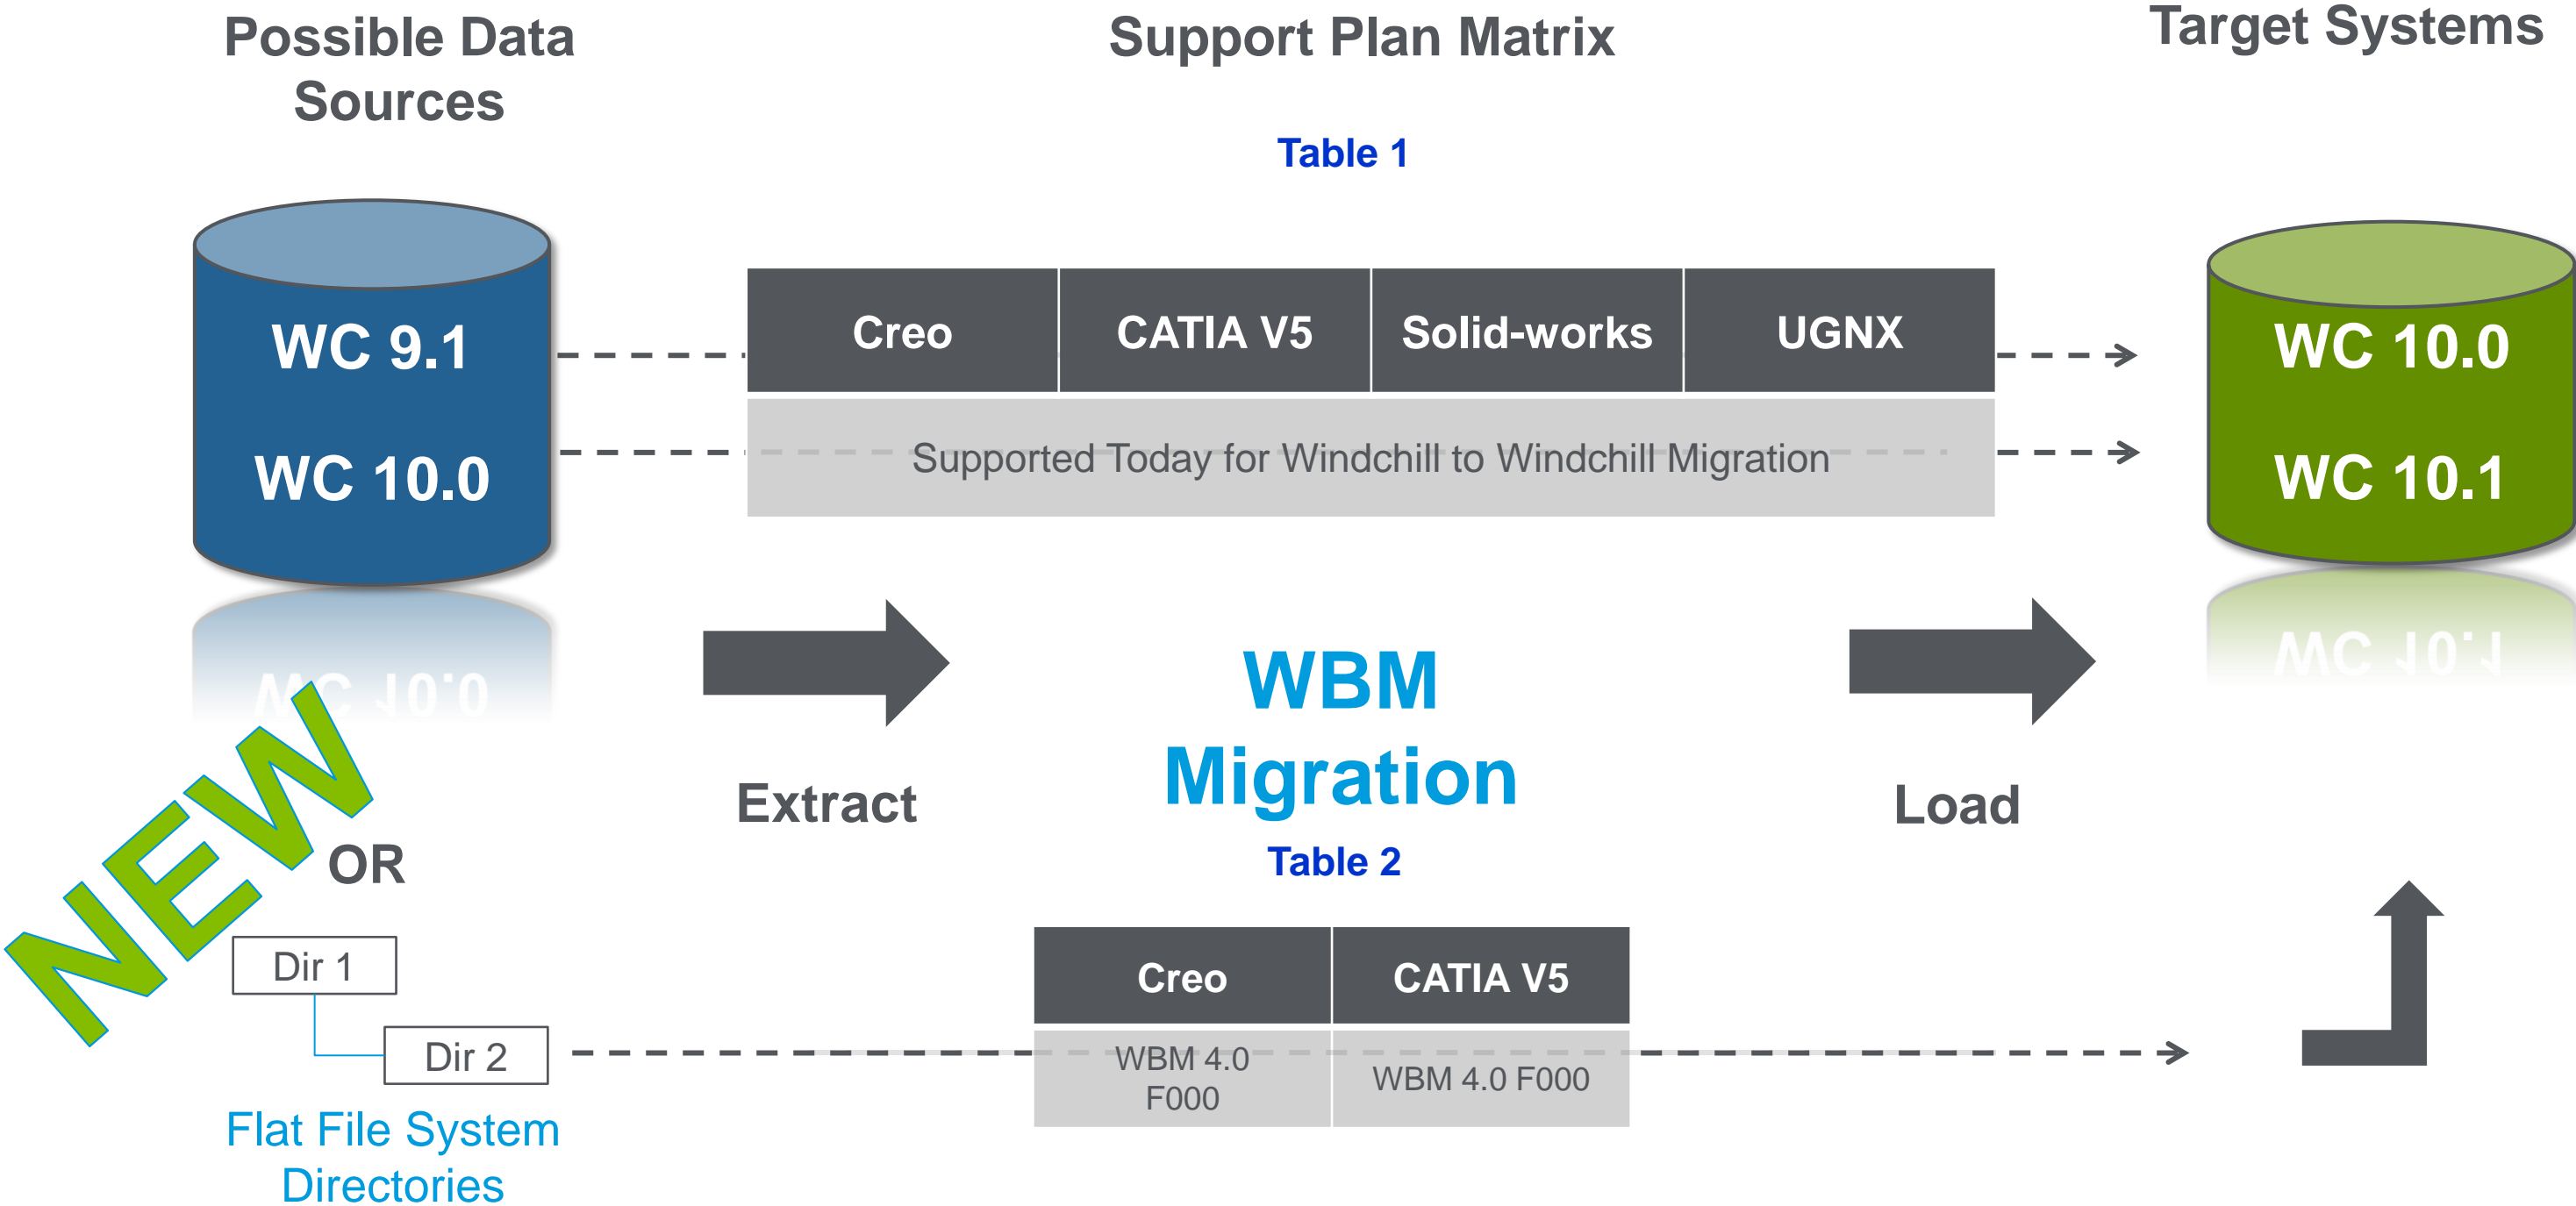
Possible Data Sources

Support Plan Matrix

Target Systems

Table 1

WC 9.1

WC 10.0

| Creo | CATIA V5 | Solid-works | UGNX |
|---|---|---|---|
| Supported Today for Windchill to Windchill Migration | | | |

WC 10.0

WC 10.1

NEW

Extract

WBM Migration

Load

OR

Table 2

Dir 1

Dir 2

| Creo | CATIA V5 |
|---|---|
| WBM 4.0 F000 | WBM 4.0 F000 |

Flat File System Directories